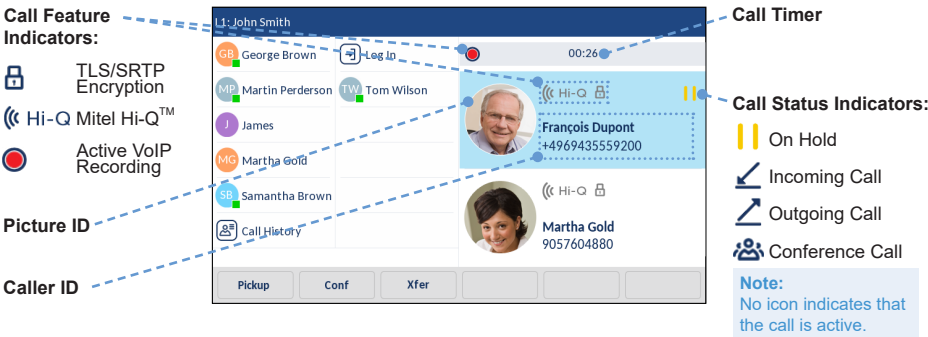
Call Feature Indicators:

TLS/SRTP Encryption

Hi-Q Mitel Hi-Q$^{TM}$

Active VoIP Recording

Picture ID

Caller ID

L1: John Smith

GB George Brown

MP Martin Perderson

J James

MG Martha Gold

SB Samantha Brown

Call History

Log In

TW Tom Wilson

00:26

Hi-Q

François Dupont
+4969435559200

Hi-Q

Martha Gold
9057604880

Pickup

Conf

Xfer

Call Timer

Call Status Indicators:

On Hold

Incoming Call

Outgoing Call

Conference Call

Note:
No icon indicates that the call is active.